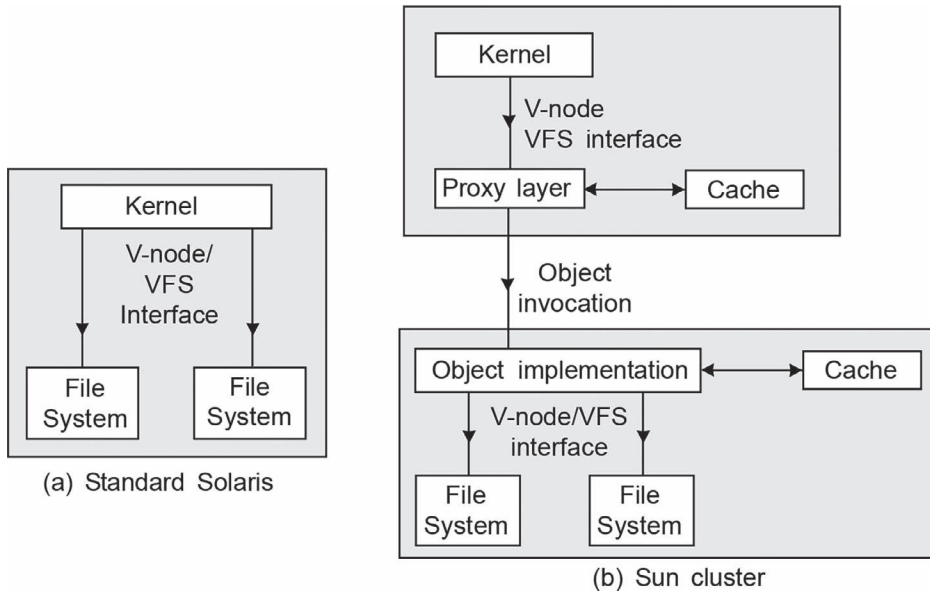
Kernel

V-node/
VFS
Interface

File
System

File
System

(a) Standard Solaris

Kernel

V-node
VFS interface

Proxy layer

Cache

Object
invocation

Object implementation

Cache

V-node/VFS
interface

File
System

File
System

(b) Sun cluster